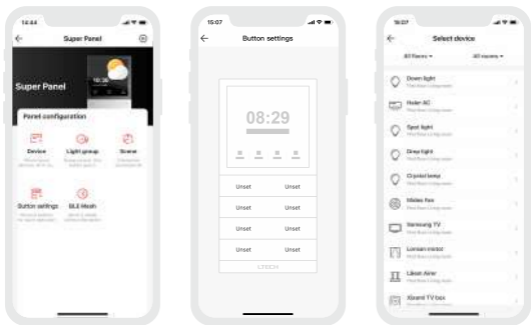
14:44

Super Panel

Super Panel

Panel configuration

Device

Light group

Scene

Button settings

BLE Mesh

15:07

Button settings

08:29

Unset Unset

Unset Unset

Unset Unset

Unset Unset

LTECH

16:07

Select device

All floors ▾

All rooms ▾

Down light

Hole AC

Spot light

Drop light

Crystal lamp

Midea fan

Samsung TV

Lonsam motor

Lilsen Airer

Xiaomi TV box